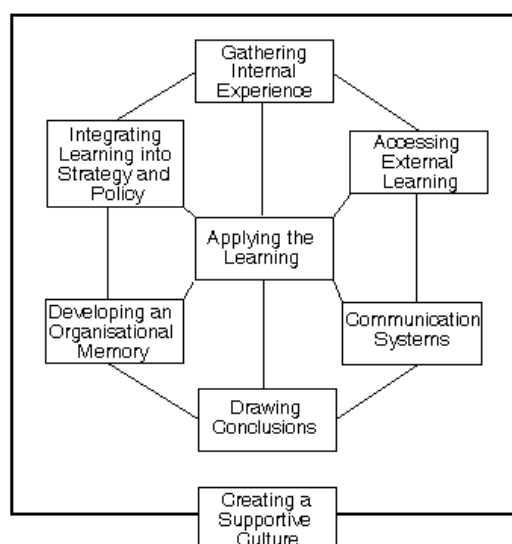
Gathering Internal Experience

Accessing External Learning

Communication Systems

Drawing Conclusions

Developing an Organisational Memory

Integrating Learning into Strategy and Policy

Applying the Learning

Creating a Supportive Culture